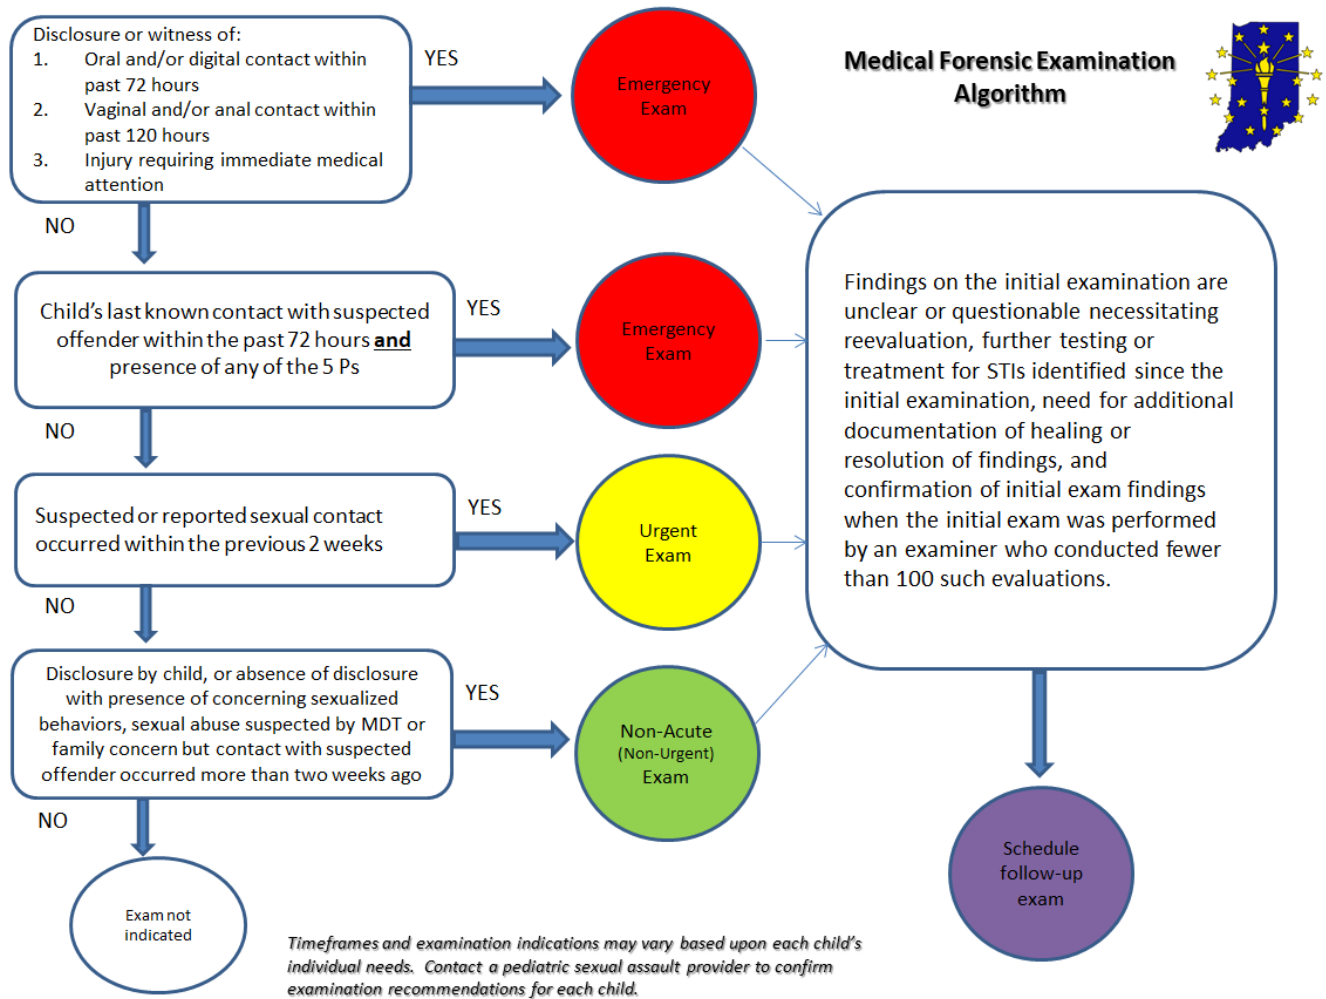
Medical Forensic Examination Algorithm

Disclosure or witness of:
1. Oral and/or digital contact within past 72 hours
2. Vaginal and/or anal contact within past 120 hours
3. Injury requiring immediate medical attention

YES

Emergency Exam

NO

Child's last known contact with suspected offender within the past 72 hours **and** presence of any of the 5 Ps

YES

Emergency Exam

NO

Suspected or reported sexual contact occurred within the previous 2 weeks

YES

Urgent Exam

NO

Disclosure by child, or absence of disclosure with presence of concerning sexualized behaviors, sexual abuse suspected by MDT or family concern but contact with suspected offender occurred more than two weeks ago

YES

Non-Acute (Non-Urgent) Exam

NO

Exam not indicated

Findings on the initial examination are unclear or questionable necessitating reevaluation, further testing or treatment for STIs identified since the initial examination, need for additional documentation of healing or resolution of findings, and confirmation of initial exam findings when the initial exam was performed by an examiner who conducted fewer than 100 such evaluations.

Schedule follow-up exam

*Timeframes and examination indications may vary based upon each child's individual needs. Contact a pediatric sexual assault provider to confirm examination recommendations for each child.*